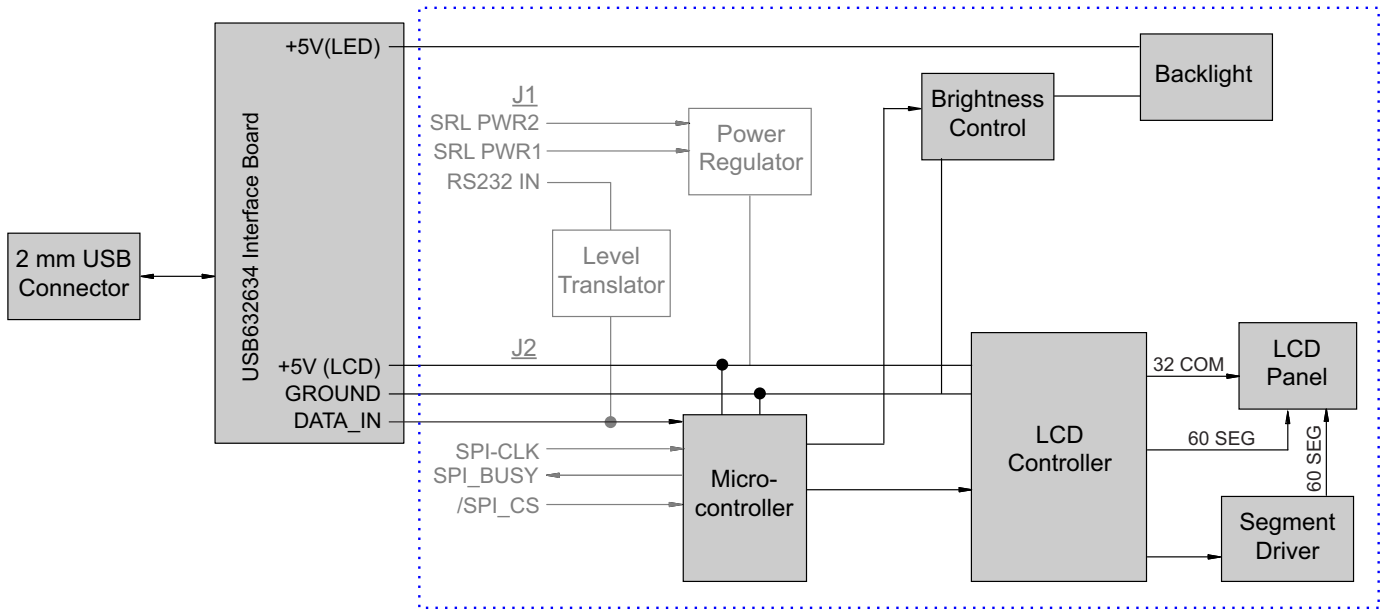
2 mm USB Connector

USB632634 Interface Board

+5V(LED)

J1
SRL PWR2
SRL PWR1
RS232 IN

Power Regulator

Level Translator

Brightness Control

Backlight

J2
+5V (LCD)
GROUND
DATA_IN

SPI-CLK
SPI_BUSY
/SPI_CS

Micro-controller

LCD Controller

32 COM

LCD Panel

60 SEG

60 SEG

Segment Driver